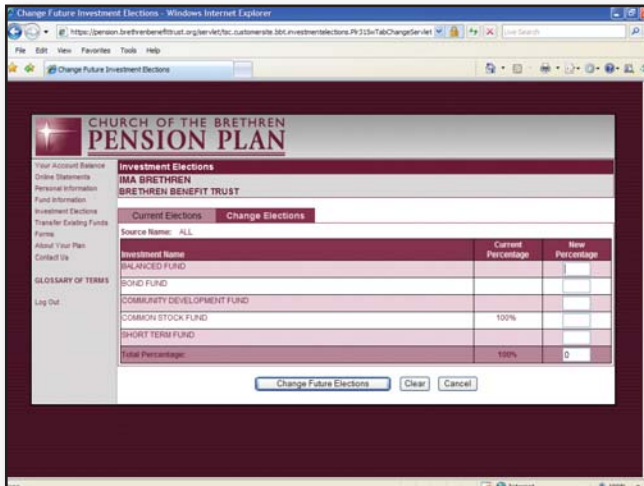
Change Future Investment Elections - Windows Internet Explorer

https://pension.brethrenbenefittrust.org/servlet/tsc.customersite.bbt.investmentelections.Plr315wTabChangeServlet

Live Search

File Edit View Favorites Tools Help

Change Future Investment Elections

CHURCH OF THE BRETHREN
PENSION PLAN

Your Account Balance
Online Statements
Personal Information
Fund Information
Investment Elections
Transfer Existing Funds
Forms
About Your Plan
Contact Us

GLOSSARY OF TERMS

Log Out

Investment Elections
IMA BRETHREN
BRETHREN BENEFIT TRUST

Current Elections | Change Elections

Source Name: ALL

| Investment Name | Current Percentage | New Percentage |
|---|---|---|
| BALANCED FUND | | |
| BOND FUND | | |
| COMMUNITY DEVELOPMENT FUND | | |
| COMMON STOCK FUND | 100% | |
| SHORT TERM FUND | | |
| Total Percentage: | 100% | 0 |

Change Future Elections | Clear | Cancel

Internet